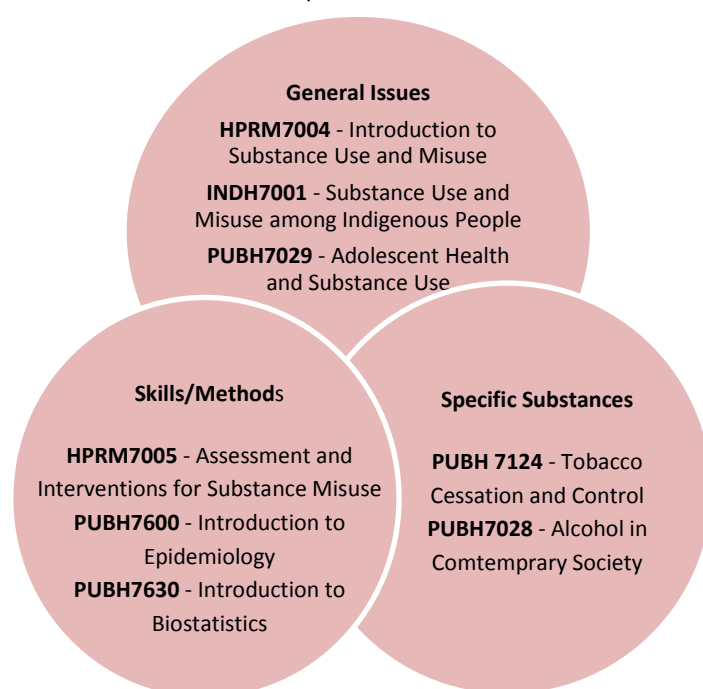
General Issues

HPRM7004 - Introduction to Substance Use and Misuse

INDH7001 - Substance Use and Misuse among Indigenous People

PUBH7029 - Adolescent Health and Substance Use

Skills/Methods

HPRM7005 - Assessment and Interventions for Substance Misuse

PUBH7600 - Introduction to Epidemiology

PUBH7630 - Introduction to Biostatistics

Specific Substances

PUBH 7124 - Tobacco Cessation and Control

PUBH7028 - Alcohol in Comtemprary Society